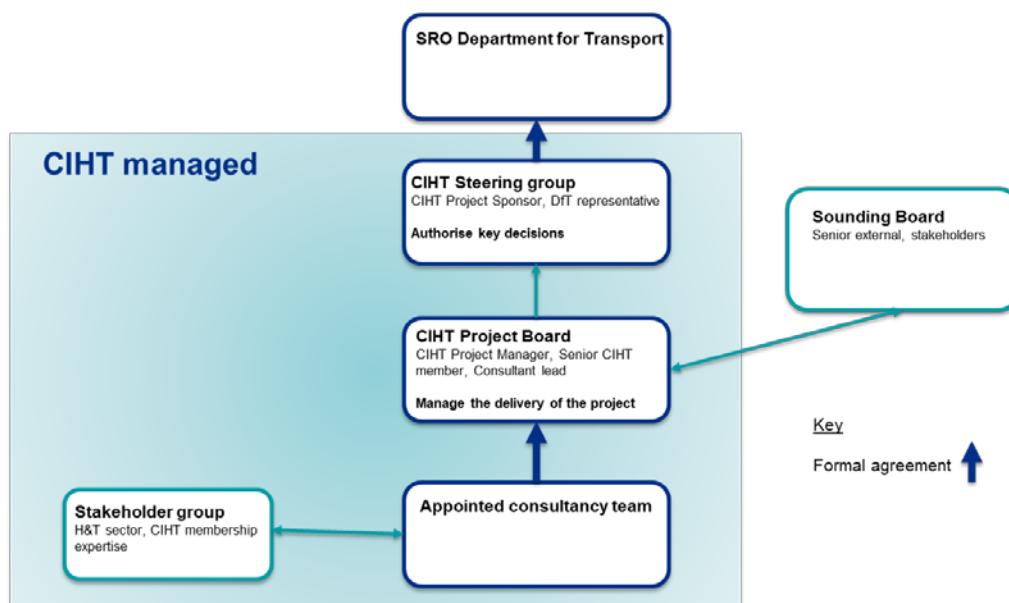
SRO Department for Transport

CIHT managed

CIHT Steering group
CIHT Project Sponsor, DfT representative

Authorise key decisions

Sounding Board
Senior external, stakeholders

CIHT Project Board
CIHT Project Manager, Senior CIHT member, Consultant lead

Manage the delivery of the project

Key

Formal agreement

Stakeholder group
H&T sector, CIHT membership expertise

Appointed consultancy team